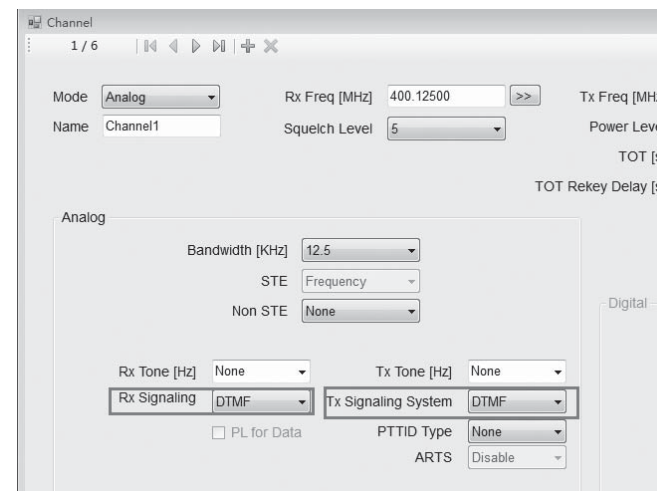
Channel

1 / 6

Mode Analog

Name Channel1

Rx Freq [MHz] 400.12500 >>

Squelch Level 5

Tx Freq [MH

Power Leve

TOT [

TOT Rekey Delay [

Analog

Bandwidth [KHz] 12.5

STE Frequency

Non STE None

Digital

Rx Tone [Hz] None

Tx Tone [Hz] None

Rx Signaling DTMF

Tx Signaling System DTMF

PL for Data

PTTID Type None

ARTS Disable